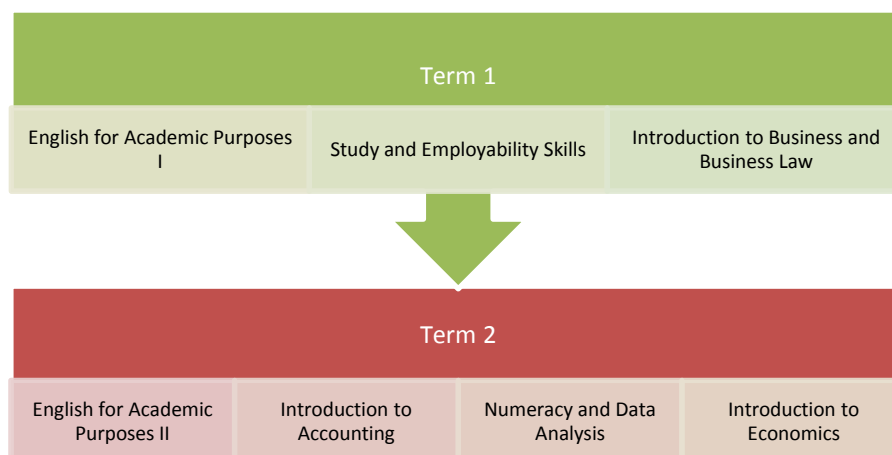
Term 1

English for Academic Purposes I

Study and Employability Skills

Introduction to Business and Business Law

Term 2

English for Academic Purposes II

Introduction to Accounting

Numeracy and Data Analysis

Introduction to Economics